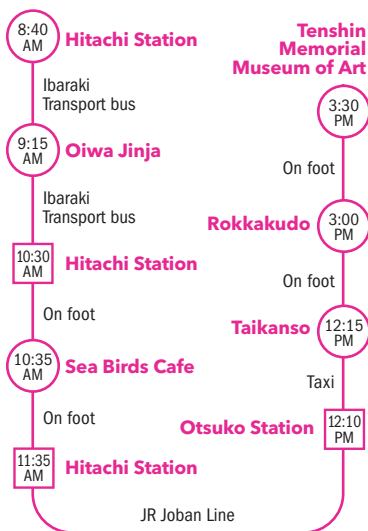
8:40 AM Hitachi Station

Ibaraki Transport bus

9:15 AM Oiwa Jinja

Ibaraki Transport bus

10:30 AM Hitachi Station

On foot

10:35 AM Sea Birds Cafe

On foot

11:35 AM Hitachi Station

JR Joban Line

12:10 PM Otsuko Station

Taxi

12:15 PM Taikanso

On foot

3:00 PM Rokkakudo

On foot

3:30 PM

Tenshin Memorial Museum of Art